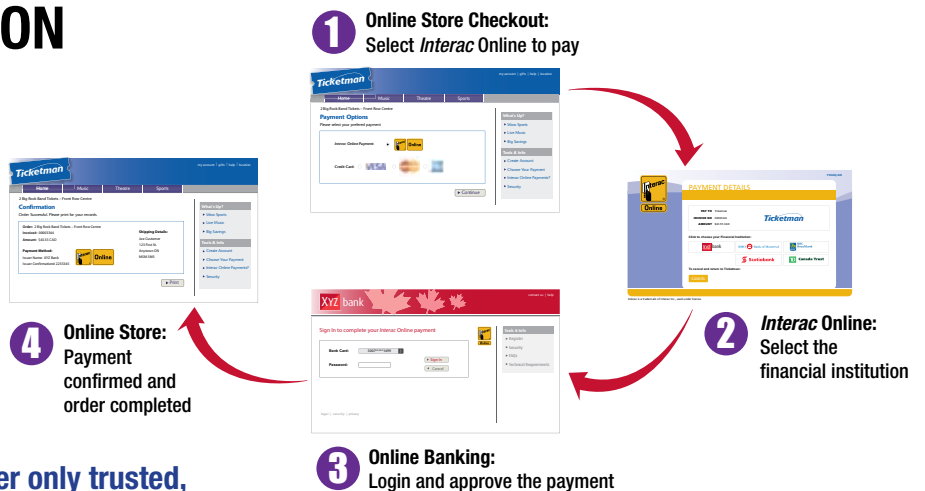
ON

1 Online Store Checkout:
Select *Interac* Online to pay

Ticketman

Home Music Theatre Sports

Payment Options

Please select your preferred payment

Interac Online Payment

Online

Credit Card

Continue

What's Up?

Tools & Info

PAYMENT DETAILS

Ticketman

Scotiabank

Canada Trust

Online

2 *Interac* Online:
Select the financial institution

XYZ bank

Sign In to complete your Interac Online payment

Bank Card:

Password:

Sign In

Cancel

3 Online Banking:
Login and approve the payment

Ticketman

Home Music Theatre Sports

Confirmation

Order Successful. Please print for your records.

Shipping Details:

Payment Method:

Online

Print

4 Online Store:
Payment confirmed and order completed

er only trusted,